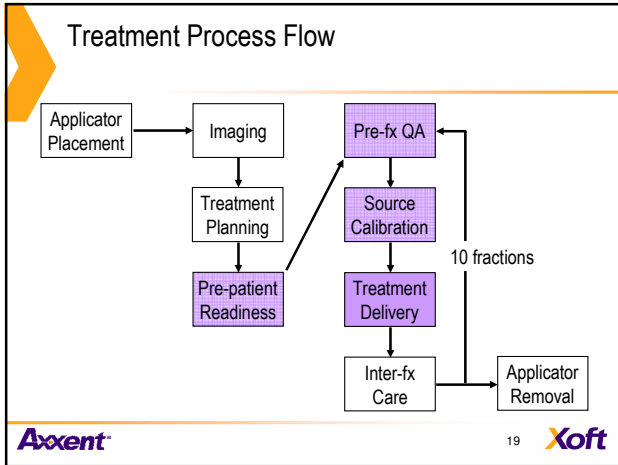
Treatment Process Flow

Applicator Placement

Imaging

Treatment Planning

Pre-patient Readiness

Pre-fx QA

Source Calibration

Treatment Delivery

Inter-fx Care

10 fractions

Applicator Removal

Axxent

19

Xoft